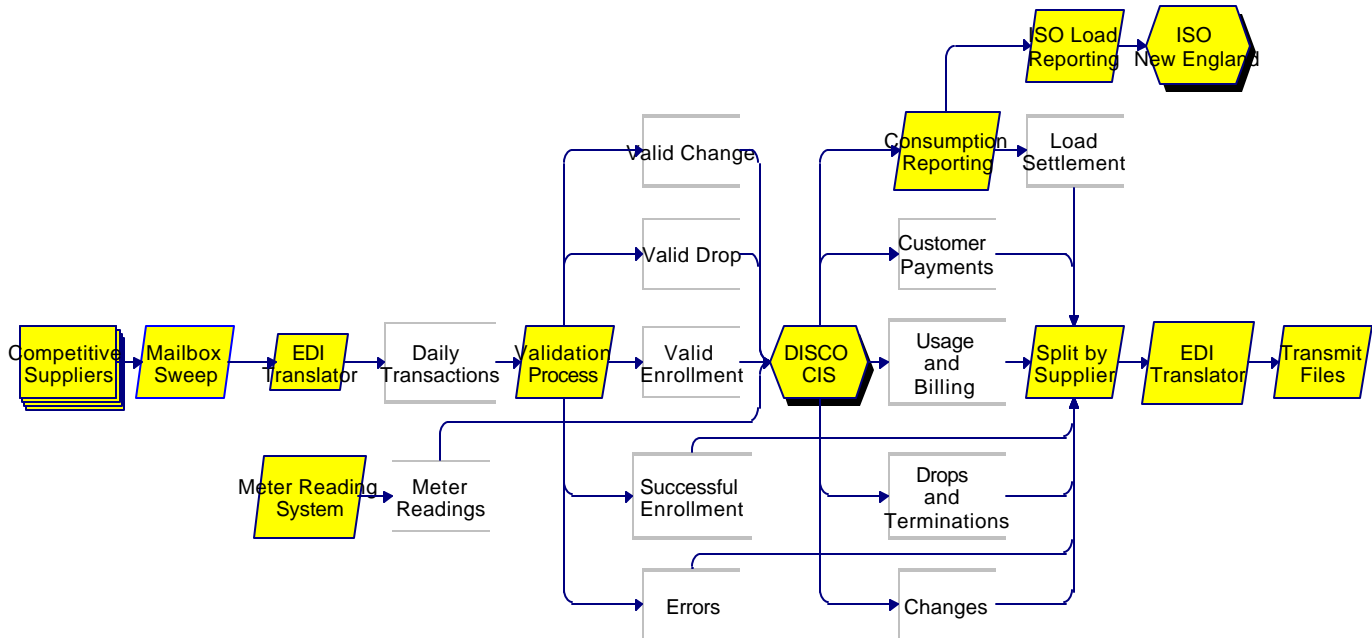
ISO Load Reporting

ISO New England

Valid Change

Consumption Reporting

Load Settlement

Valid Drop

Customer Payments

Competitive Suppliers

Mailbox Sweep

EDI Translator

Daily Transactions

Validation Process

Valid Enrollment

DISCO CIS

Usage and Billing

Split by Supplier

EDI Translator

Transmit Files

Meter Reading System

Meter Readings

Successful Enrollment

Drops and Terminations

Errors

Changes